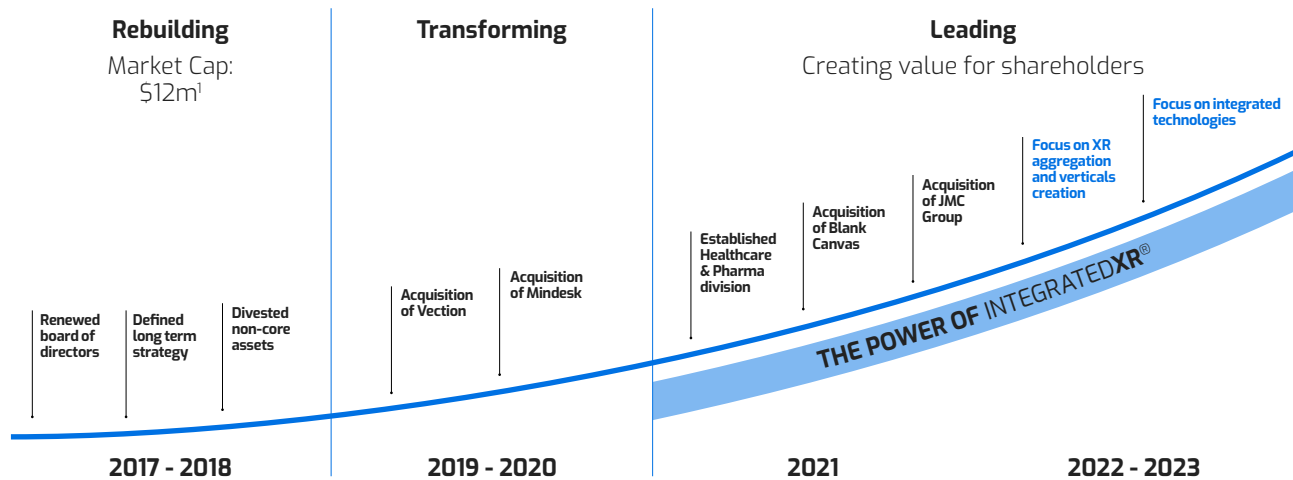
Rebuilding

Market Cap: $12m$^1$

Renewed board of directors

Defined long term strategy

Divested non-core assets

2017 - 2018

Transforming

Acquisition of Vection

Acquisition of Mindesk

2019 - 2020

Leading

Creating value for shareholders

Established Healthcare & Pharma division

Acquisition of Blank Canvas

Acquisition of JMC Group

Focus on XR aggregation and verticals creation

Focus on integrated technologies

THE POWER OF INTEGRATEDXR®

2021

2022 - 2023